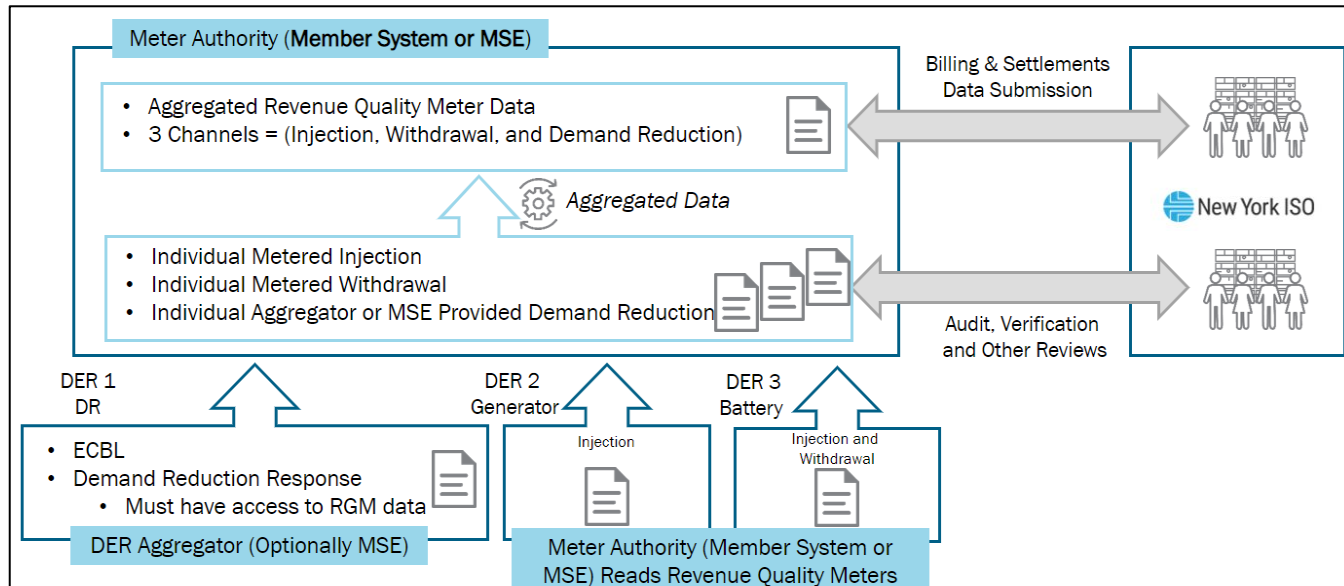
Meter Authority (**Member System or MSE**)

- Aggregated Revenue Quality Meter Data
- 3 Channels = (Injection, Withdrawal, and Demand Reduction)

Aggregated Data

- Individual Metered Injection
- Individual Metered Withdrawal
- Individual Aggregator or MSE Provided Demand Reduction

Billing & Settlements Data Submission

New York ISO

Audit, Verification and Other Reviews

DER 1
DR

- ECBL
- Demand Reduction Response
  - Must have access to RGM data

DER Aggregator (Optionally MSE)

DER 2
Generator

Injection

DER 3
Battery

Injection and Withdrawal

Meter Authority (Member System or MSE) Reads Revenue Quality Meters